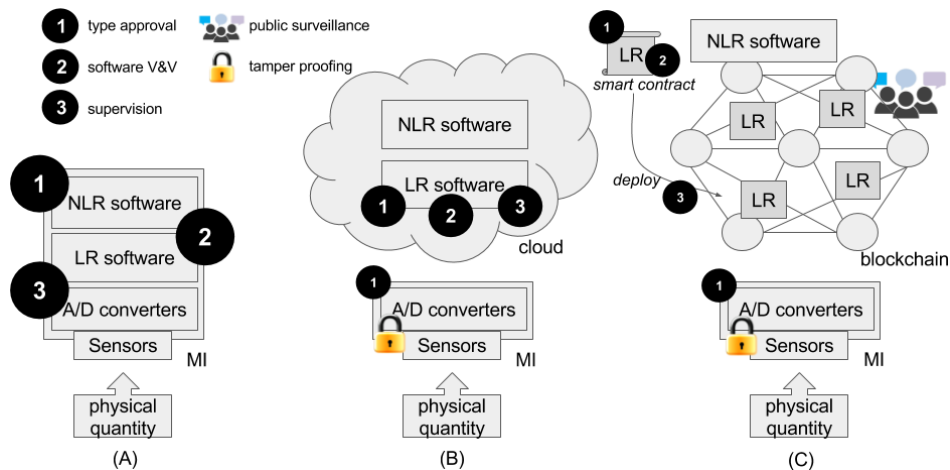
1 type approval
public surveillance
2 software V&V
tamper proofing
3 supervision

1
NLR software
2
LR software
3
A/D converters
Sensors
MI
physical quantity
(A)

NLR software
LR software
1
2
3
cloud
1
A/D converters
Sensors
MI
physical quantity
(B)

1
LR
2
smart contract
NLR software
LR
LR
deploy
3
LR
LR
blockchain
1
A/D converters
Sensors
MI
physical quantity
(C)